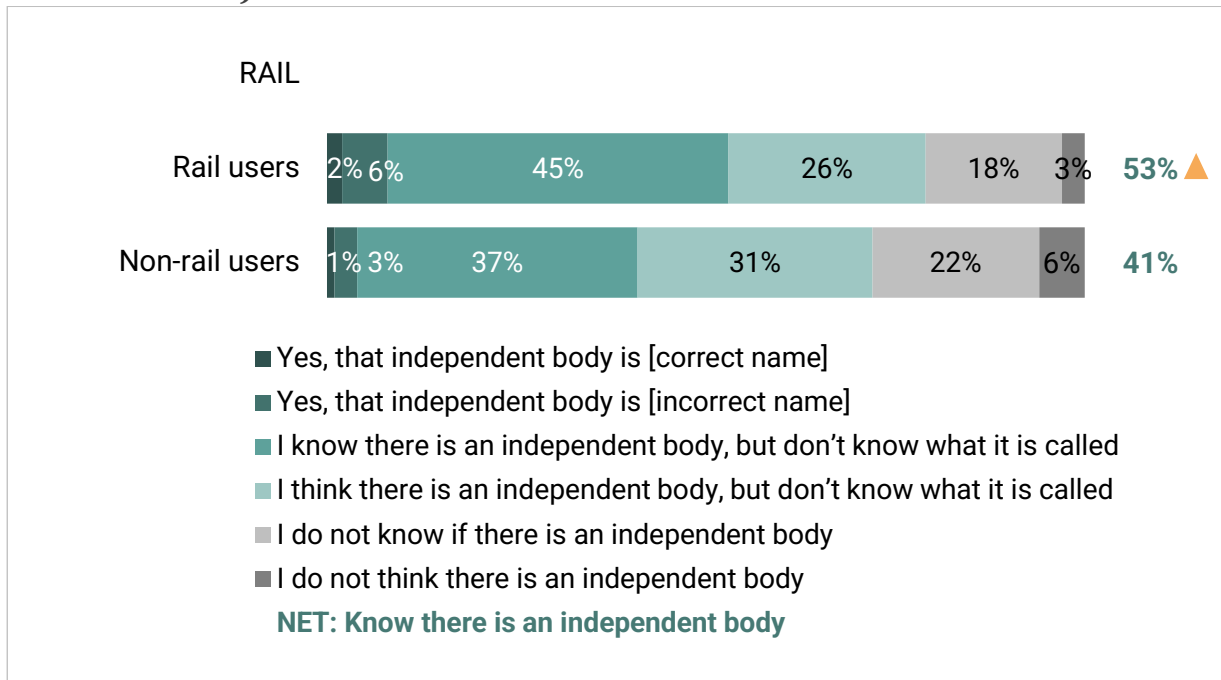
RAIL

Rail users 2% 6% 45% 26% 18% 3% 53%

Non-rail users 1% 3% 37% 31% 22% 6% 41%

Yes, that independent body is [correct name]
Yes, that independent body is [incorrect name]
I know there is an independent body, but don't know what it is called
I think there is an independent body, but don't know what it is called
I do not know if there is an independent body
I do not think there is an independent body
NET: Know there is an independent body